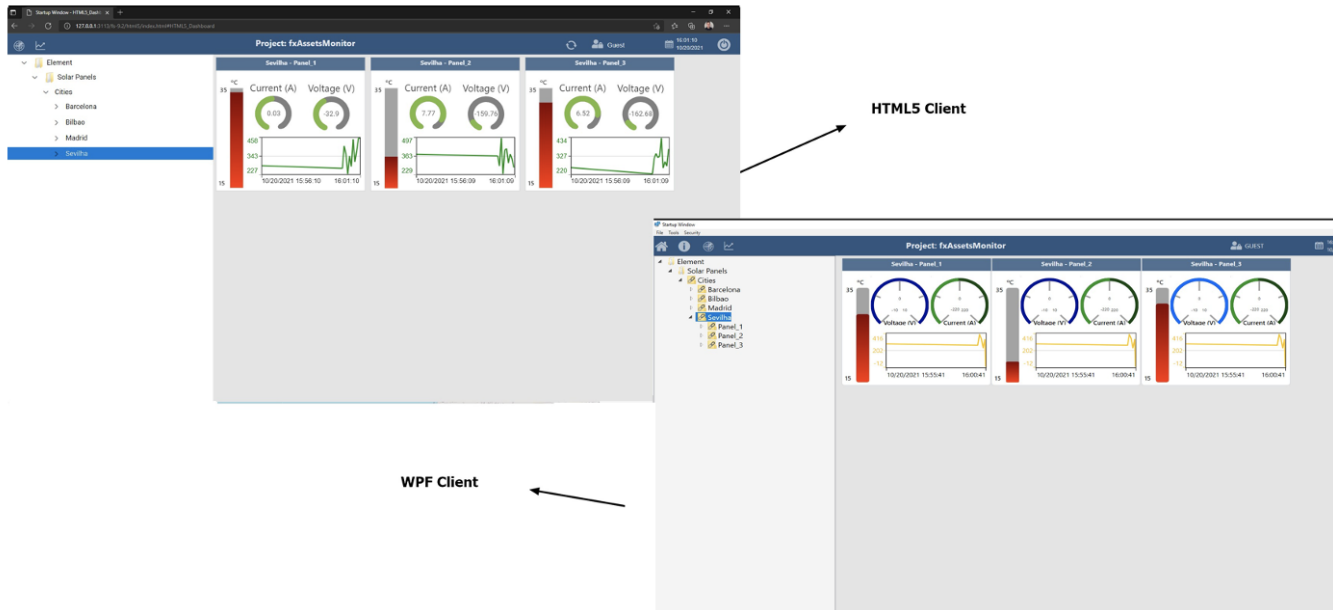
Startup Window - HTML5_Dash

127.0.0.1

Project: fxAssetsMonitor

Guest

16:01:10
10/20/2021

Element
Solar Panels
Cities
Barcelona
Bilbao
Madrid
Sevilha

Sevilha - Panel_1
°C
35
15
Current (A)
Voltage (V)
0.03
-32.9
458
343
227
10/20/2021 15:56:10
16:01:10

Sevilha - Panel_2
°C
35
15
Current (A)
Voltage (V)
7.77
159.76
497
363
229
10/20/2021 15:56:09
16:01:09

Sevilha - Panel_3
°C
35
15
Current (A)
Voltage (V)
6.52
-162.68
434
327
220
10/20/2021 15:56:09
16:01:09

HTML5 Client

Startup Window
File Tools Security

Project: fxAssetsMonitor

GUEST

Element
Solar Panels
Cities
Barcelona
Bilbao
Madrid
Sevilha
Panel_1
Panel_2
Panel_3

Sevilha - Panel_1
°C
35
15
Voltage (V)
Current (A)
416
202
-12
10/20/2021 15:55:41
16:00:41

Sevilha - Panel_2
°C
Voltage (V)
Current (A)
416
202
-12
10/20/2021 15:55:41
16:00:41

Sevilha - Panel_3
°C
Voltage (V)
Current (A)
416
202
-12
10/20/2021 15:55:41
16:00:41

WPF Client